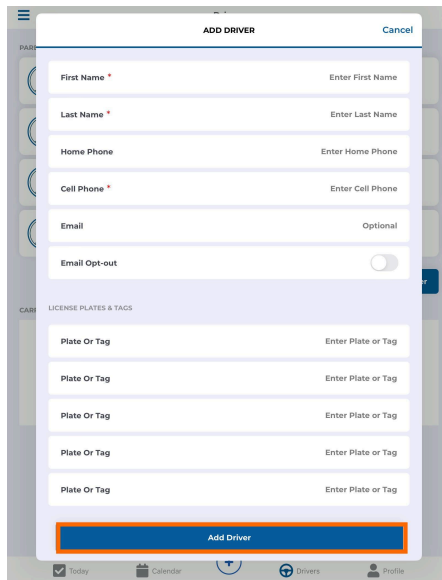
ADD DRIVER

Cancel

First Name * Enter First Name

Last Name * Enter Last Name

Home Phone Enter Home Phone

Cell Phone * Enter Cell Phone

Email Optional

Email Opt-out

LICENSE PLATES & TAGS

Plate Or Tag Enter Plate or Tag

Plate Or Tag Enter Plate or Tag

Plate Or Tag Enter Plate or Tag

Plate Or Tag Enter Plate or Tag

Plate Or Tag Enter Plate or Tag

Add Driver

Today Calendar Drivers Profile